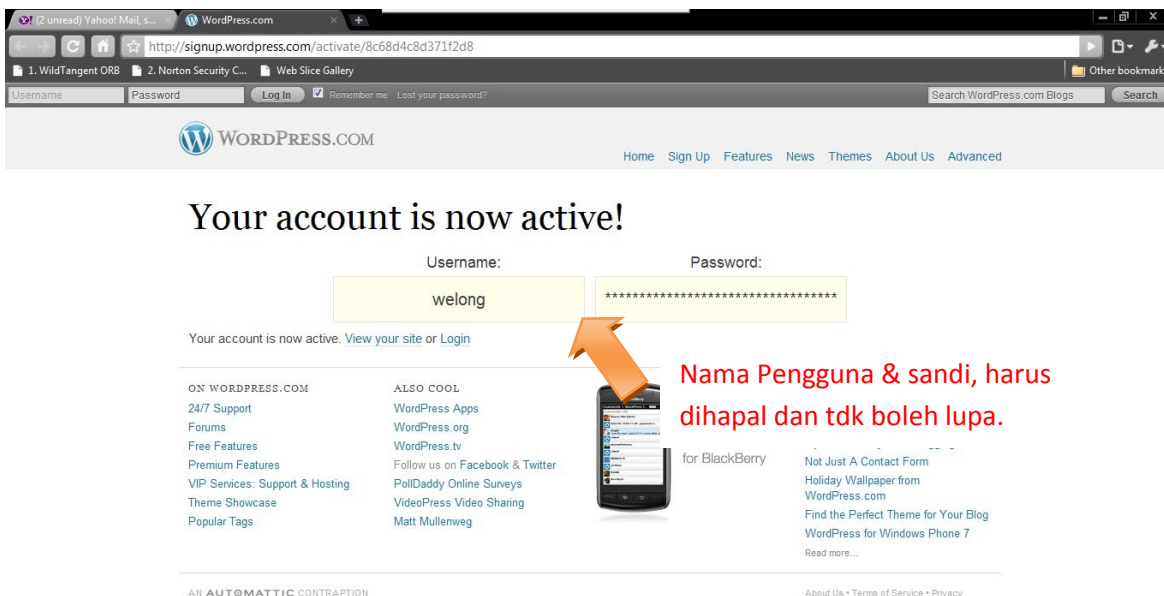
(2 unread) Yahoo! Mail, s... × WordPress.com ×

http://signup.wordpress.com/activate/8c68d4c8d371f2d8

1. WildTangent ORB 2. Norton Security C... Web Slice Gallery Other bookmarks

Username Password Log In Remember me Lost your password? Search WordPress.com Blogs Search

WORDPRESS.COM

Home Sign Up Features News Themes About Us Advanced

Your account is now active!

Username: Password:

welong **********************************

Your account is now active. View your site or Login

Nama Pengguna & sandi, harus dihapal dan tdk boleh lupa.

ON WORDPRESS.COM
24/7 Support
Forums
Free Features
Premium Features
VIP Services: Support & Hosting
Theme Showcase
Popular Tags

ALSO COOL
WordPress Apps
WordPress.org
WordPress.tv
Follow us on Facebook & Twitter
PollDaddy Online Surveys
VideoPress Video Sharing
Matt Mullenweg

for BlackBerry

Not Just A Contact Form
Holiday Wallpaper from WordPress.com
Find the Perfect Theme for Your Blog
WordPress for Windows Phone 7
Read more...

AN AUTOMATTIC CONTRAPTION

About Us • Terms of Service • Privacy